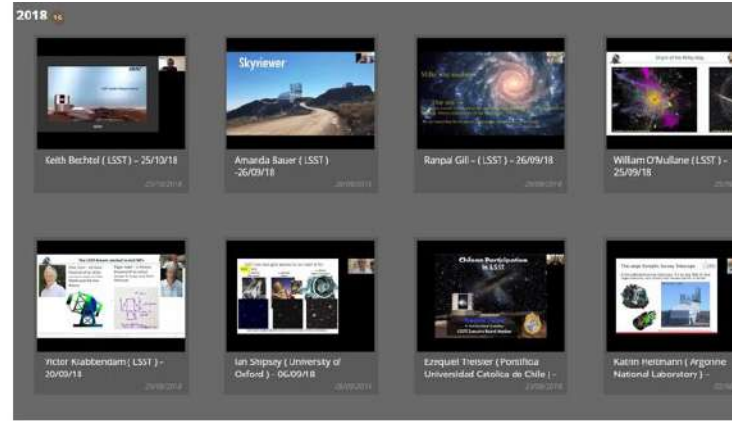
2018 16

Skyviewer

Keith Bechtol ( LSST ) - 25/10/18
25/10/2018

Amanda Bauer ( LSST ) -26/09/18
26/09/2018

Ranpal Gill - ( LSST ) - 26/09/18
26/09/2018

William O'Mullane ( LSST ) - 25/09/18
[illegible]

Chilean Participation in LSST

Victor Krabbendam ( LSST ) - 20/09/18
20/09/2018

Ian Shipsey ( University of Oxford ) - 06/09/18
06/09/2018

Ezequiel Treister ( Pontifica Universidad Catolica de Chile ) -
23/08/2018

Katrin Heitmann ( Argonne National Laboratory ) -
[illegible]